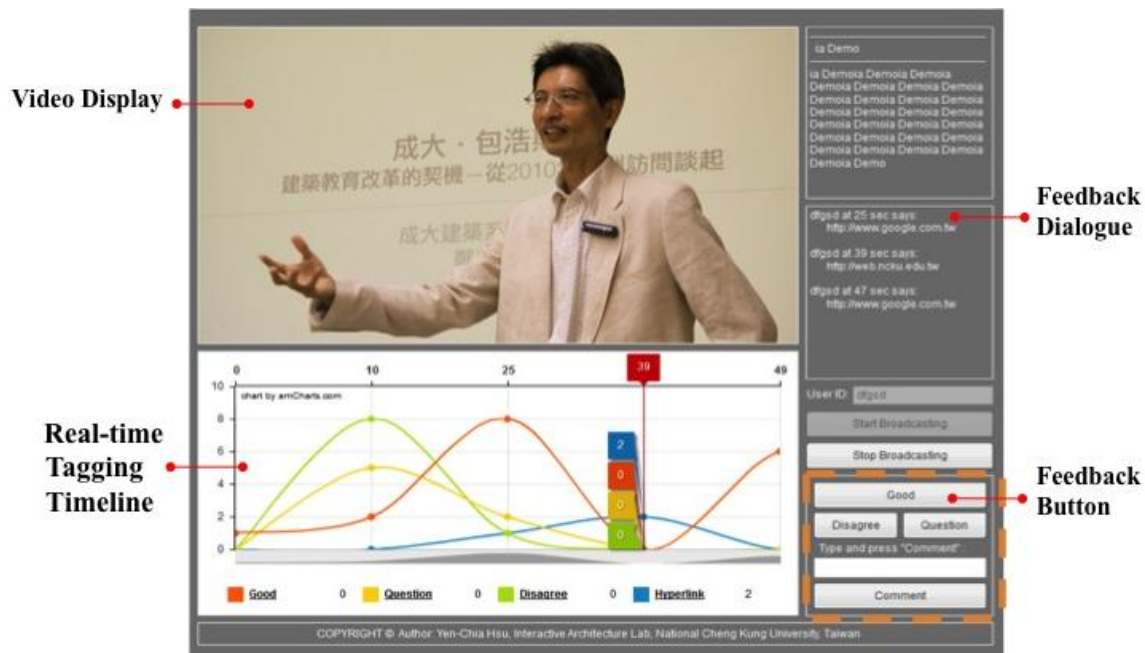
Video Display

成大・包浩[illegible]
建築教育改革的契機－從2010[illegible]訪問談起
成大建築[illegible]

ia Demo

ia Demoia Demoia Demoia Demoia Demoia Demoia Demoia Demoia Demoia Demoia Demoia Demoia Demoia Demoia Demoia Demoia Demoia Demoia Demoia Demoia Demoia Demoia Demoia Demoia Demoia Demoia Demoia Demoia Demo

Feedback Dialogue

dfgsd at 25 sec says:
http://www.google.com.tw

dfgsd at 39 sec says:
http://web.ncku.edu.tw

dfgsd at 47 sec says:
http://www.google.com.tw

Real-time Tagging Timeline

0 10 25 39 49

10
8
6
4
2
0

chart by amCharts.com

2
0
0
0

Good 0 Question 0 Disagree 0 Hyperlink 2

User ID: dfgsd

Start Broadcasting

Stop Broadcasting

Feedback Button

Good

Disagree Question

Type and press "Comment"

Comment

COPYRIGHT © Author: Yen-Chia Hsu, Interactive Architecture Lab, National Cheng Kung University, Taiwan